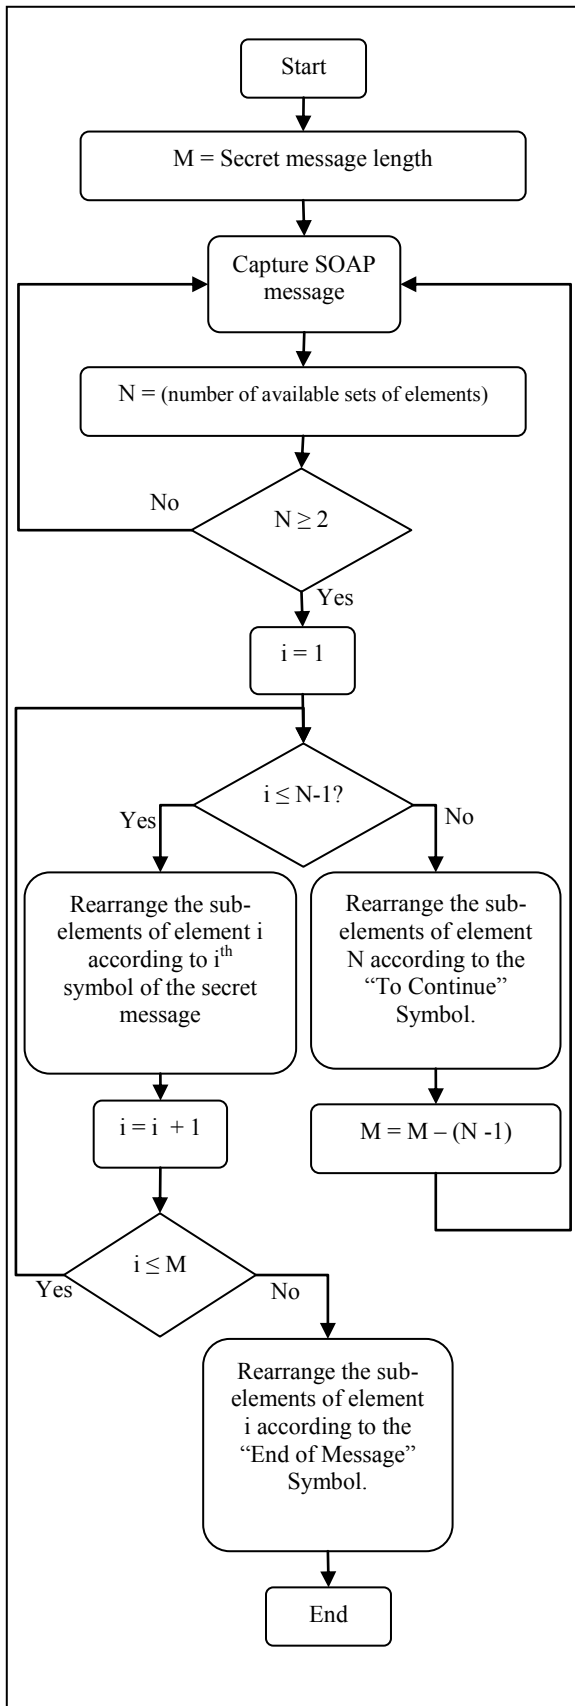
Start

M = Secret message length

Capture SOAP message

N = (number of available sets of elements)

$N \geq 2$

No

Yes

i = 1

$i \leq N-1$?

Yes

No

Rearrange the subelements of element i according to $i^{th}$ symbol of the secret message

Rearrange the subelements of element N according to the "To Continue" Symbol.

i = i + 1

M = M – (N -1)

$i \leq M$

Yes

No

Rearrange the subelements of element i according to the "End of Message" Symbol.

End